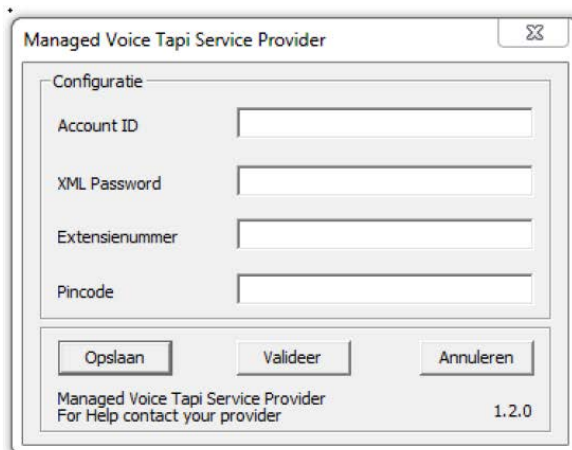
Managed Voice Tapi Service Provider

Configuratie

Account ID

XML Password

Extensienummer

Pincode

Opslaan

Valideer

Annuleren

Managed Voice Tapi Service Provider
For Help contact your provider

1.2.0